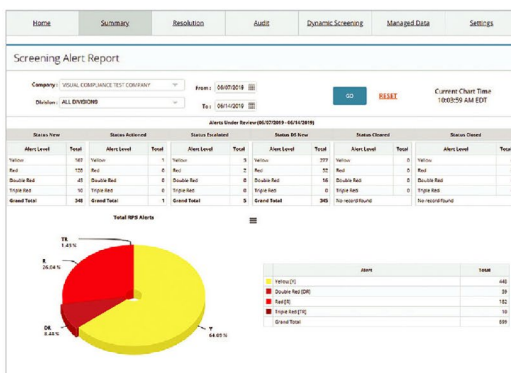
Home | Summary | Resolution | Audit | Dynamic Screening | Managed Data | Settings

Screening Alert Report

Company: VISUAL COMPLIANCE TEST COMPANY
Division: ALL DIVISIONS
From: 06/07/2019
To: 06/14/2019
GO
RESET
Current Chart Time
10:03:59 AM EDT

Alerts Under Review (06/07/2019 - 06/14/2019)

| Status New | | Status Actioned | | Status Escalated | | Status 90 New | | Status Cleared | | Status Closed | |
|---|---|---|---|---|---|---|---|---|---|---|---|
| Alert Level | Total | Alert Level | Total | Alert Level | Total | Alert Level | Total | Alert Level | Total | Alert Level | Total |
| Yellow | 181 | Yellow | 1 | Yellow | 5 | Yellow | 277 | Yellow | 0 | Yellow | |
| Red | 122 | Red | 0 | Red | 2 | Red | 52 | Red | 0 | Red | |
| Double Red | 45 | Double Red | 0 | Double Red | 0 | Double Red | 16 | Double Red | 0 | Double Red | |
| Triple Red | 0 | Triple Red | 0 | Triple Red | 0 | Triple Red | 0 | Triple Red | 0 | Triple Red | |
| Grand Total | 348 | Grand Total | 1 | Grand Total | 5 | Grand Total | 345 | No record found | | No record found | |

Total RPS Alerts

TR
1.45 %
R
26.04 %
DR
8.46 %
Y
64.05 %

| | Alert | Total |
|---|---|---|
| | Yellow [Y] | 448 |
| | Double Red [DR] | 39 |
| | Red [R] | 182 |
| | Triple Red [TR] | 10 |
| | Grand Total | 699 |